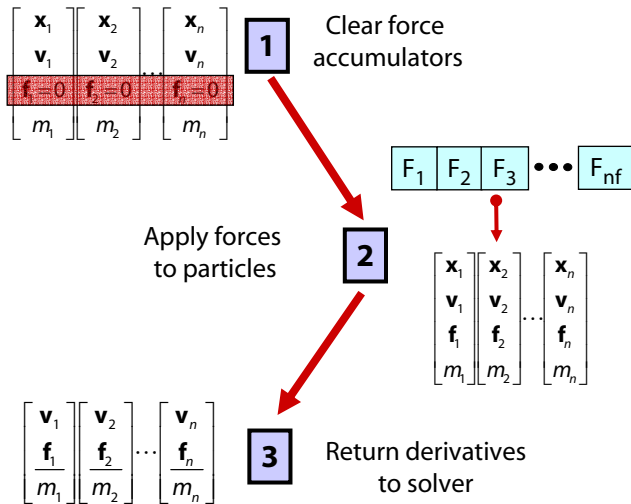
$\begin{bmatrix} \mathbf{x}_1 \\ \mathbf{v}_1 \\ \mathbf{f}_1 = 0 \\ m_1 \end{bmatrix} \begin{bmatrix} \mathbf{x}_2 \\ \mathbf{v}_2 \\ \mathbf{f}_2 = 0 \\ m_2 \end{bmatrix} \cdots \begin{bmatrix} \mathbf{x}_n \\ \mathbf{v}_n \\ \mathbf{f}_n = 0 \\ m_n \end{bmatrix}$

1 Clear force accumulators

| $F_1$ | $F_2$ | $F_3$ | ••• | $F_{nf}$ |
|---|---|---|---|---|

Apply forces to particles

2

$\begin{bmatrix} \mathbf{x}_1 \\ \mathbf{v}_1 \\ \mathbf{f}_1 \\ m_1 \end{bmatrix} \begin{bmatrix} \mathbf{x}_2 \\ \mathbf{v}_2 \\ \mathbf{f}_2 \\ m_2 \end{bmatrix} \cdots \begin{bmatrix} \mathbf{x}_n \\ \mathbf{v}_n \\ \mathbf{f}_n \\ m_n \end{bmatrix}$

$\begin{bmatrix} \mathbf{v}_1 \\ \frac{\mathbf{f}_1}{m_1} \end{bmatrix} \begin{bmatrix} \mathbf{v}_2 \\ \frac{\mathbf{f}_2}{m_2} \end{bmatrix} \cdots \begin{bmatrix} \mathbf{v}_n \\ \frac{\mathbf{f}_n}{m_n} \end{bmatrix}$

3 Return derivatives to solver